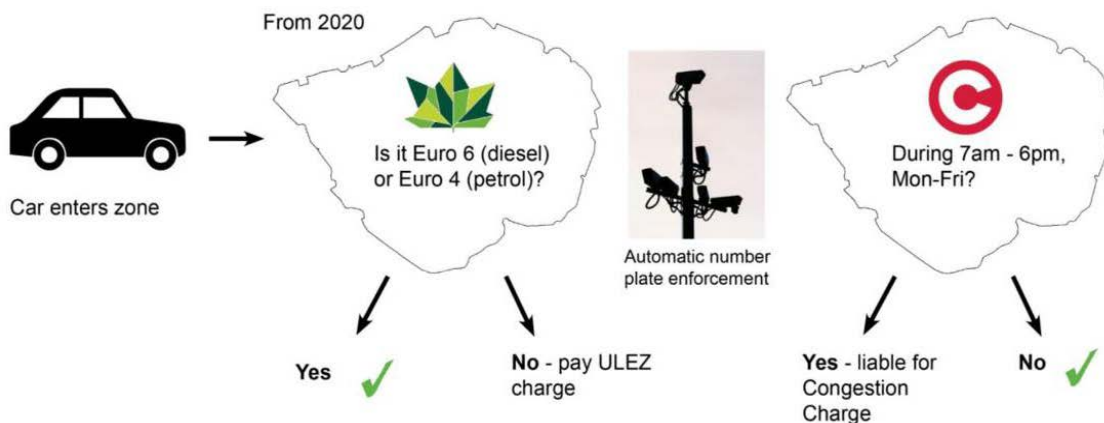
From 2020

Car enters zone

Is it Euro 6 (diesel) or Euro 4 (petrol)?

Automatic number plate enforcement

During 7am - 6pm, Mon-Fri?

Yes

No - pay ULEZ charge

Yes - liable for Congestion Charge

No